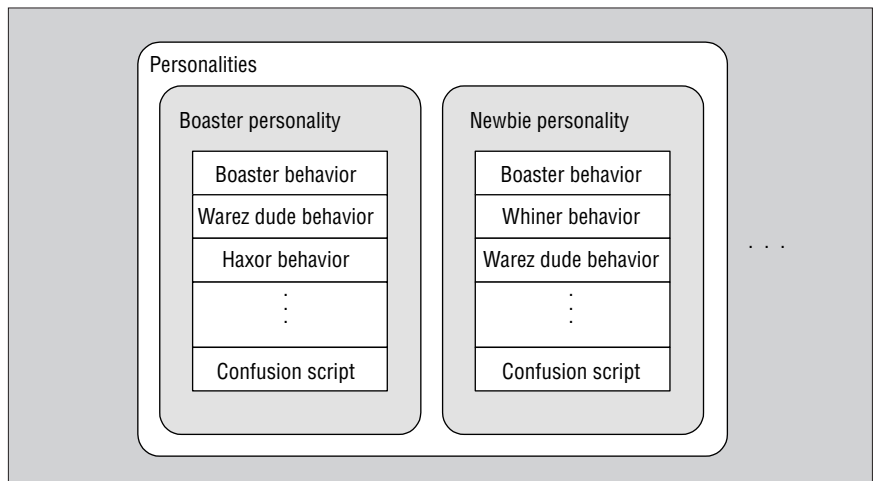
Personalities

Boaster personality

Boaster behavior
Warez dude behavior
Haxor behavior
⋮
Confusion script

Newbie personality

Boaster behavior
Whiner behavior
Warez dude behavior
⋮
Confusion script

. . .